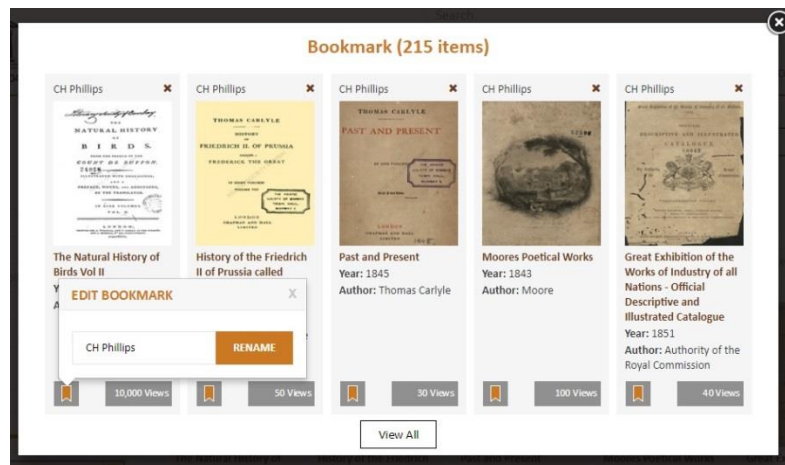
Search

Bookmark (215 items)

CH Phillips

NATURAL HISTORY OF BIRDS.

The Natural History of Birds Vol II

Y

A

EDIT BOOKMARK

X

CH Phillips

RENAME

10,000 Views

CH Phillips

THOMAS CARLYLE

HISTORY OF FRIEDRICH II. OF PRUSSIA

FREDERICK THE GREAT

LONDON CHAPMAN AND HALL

History of the Friedrich II of Prussia called

50 Views

CH Phillips

THOMAS CARLYLE

PAST AND PRESENT

LONDON CHAPMAN AND HALL

Past and Present

Year: 1845

Author: Thomas Carlyle

30 Views

CH Phillips

Moores Poetical Works

Year: 1843

Author: Moore

100 Views

CH Phillips

DESCRIPTIVE AND ILLUSTRATED CATALOGUE

Great Exhibition of the Works of Industry of all Nations - Official Descriptive and Illustrated Catalogue

Year: 1851

Author: Authority of the Royal Commission

40 Views

View All

The Natural History of

History of the Friedrich

Past and Present

Moores Poetical Works